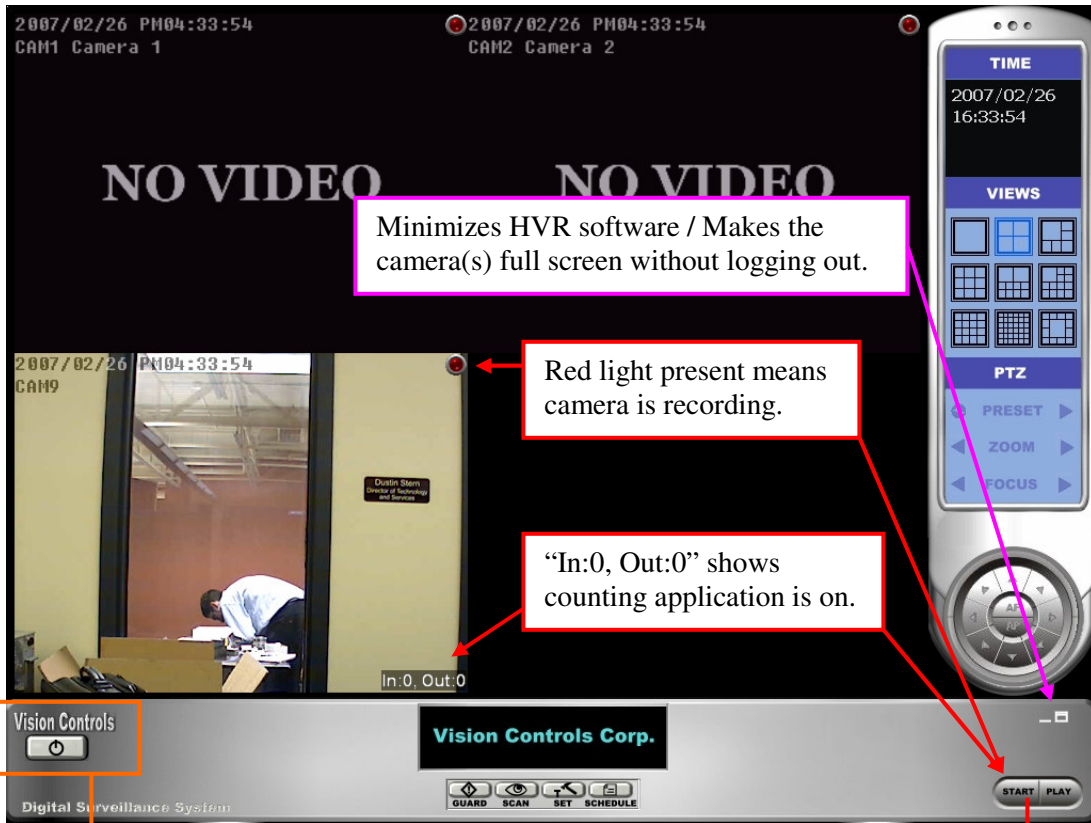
2007/02/26 PM04:33:54
CAM1 Camera 1

2007/02/26 PM04:33:54
CAM2 Camera 2

NO VIDEO

NO VIDEO

TIME
2007/02/26
16:33:54

VIEWS

Minimizes HVR software / Makes the camera(s) full screen without logging out.

2007/02/26 PM04:33:54
CAM9

Dustin Stern
Director of Technology and Services

Red light present means camera is recording.

PTZ
PRESET
ZOOM
FOCUS

AF
RF

"In:0, Out:0" shows counting application is on.

In:0, Out:0

Vision Controls

Vision Controls Corp.

Digital Surveillance System

GUARD SCAN SET SCHEDULE

START PLAY